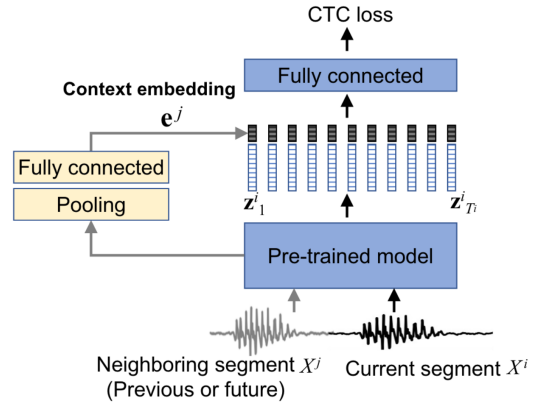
CTC loss

Fully connected

Context embedding

$\mathbf{e}^j$

Fully connected

Pooling

$\mathbf{z}^i_1$

$\mathbf{z}^i_{T^i}$

Pre-trained model

Neighboring segment $X^j$
(Previous or future)

Current segment $X^i$